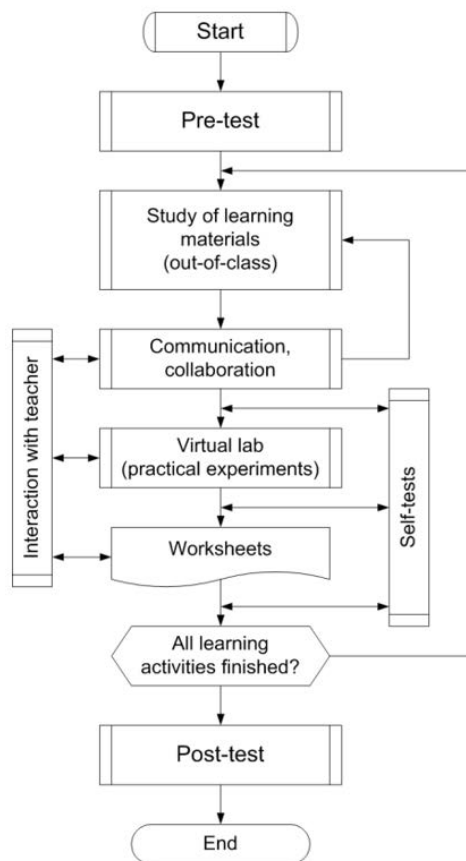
Start

Pre-test

Study of learning materials (out-of-class)

Interaction with teacher

Communication, collaboration

Virtual lab (practical experiments)

Self-tests

Worksheets

All learning activities finished?

Post-test

End